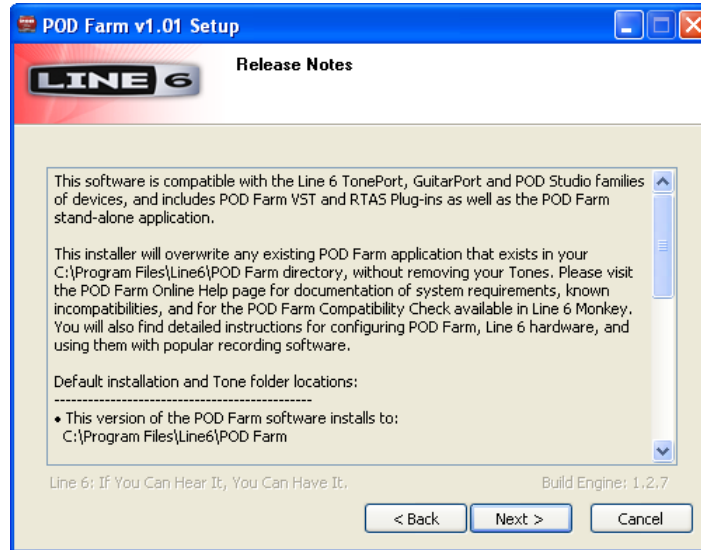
POD Farm v1.01 Setup

LINE 6

Release Notes

This software is compatible with the Line 6 TonePort, GuitarPort and POD Studio families of devices, and includes POD Farm VST and RTAS Plug-ins as well as the POD Farm stand-alone application.

This installer will overwrite any existing POD Farm application that exists in your C:\Program Files\Line6\POD Farm directory, without removing your Tones. Please visit the POD Farm Online Help page for documentation of system requirements, known incompatibilities, and for the POD Farm Compatibility Check available in Line 6 Monkey. You will also find detailed instructions for configuring POD Farm, Line 6 hardware, and using them with popular recording software.

Default installation and Tone folder locations:
-----------------------------------------------
• This version of the POD Farm software installs to:
C:\Program Files\Line6\POD Farm

Line 6: If You Can Hear It, You Can Have It.

Build Engine: 1.2.7

< Back

Next >

Cancel